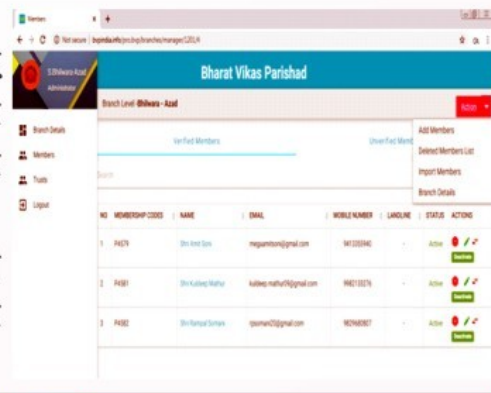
Members

Not secure | bvpindia.info/pro/bvp/branches/manager/1201/4

S Bhilwara Azad
Administrator

Bharat Vikas Parishad

Branch Level: Bhilwara - Azad

Action

Add Members
Deleted Members List
Import Members
Branch Details

Branch Details
Members
Trusts
Logout

Verified Members
Unverified Members

Search

| NO | MEMBERSHIP CODES | NAME | EMAIL | MOBILE NUMBER | LANDLINE | STATUS | ACTIONS |
|---|---|---|---|---|---|---|---|
| 1 | P4579 | Shri Amit Soni | meguamitsoni@gmail.com | 9413355940 | - | Active | Deactivate |
| 2 | P4581 | Shri Kuldeep Mathur | kuldeep.mathur09@gmail.com | 9982133276 | - | Active | Deactivate |
| 3 | P4582 | Shri Ramlal Sumani | rpsuman029@gmail.com | 9829683807 | - | Active | Deactivate |